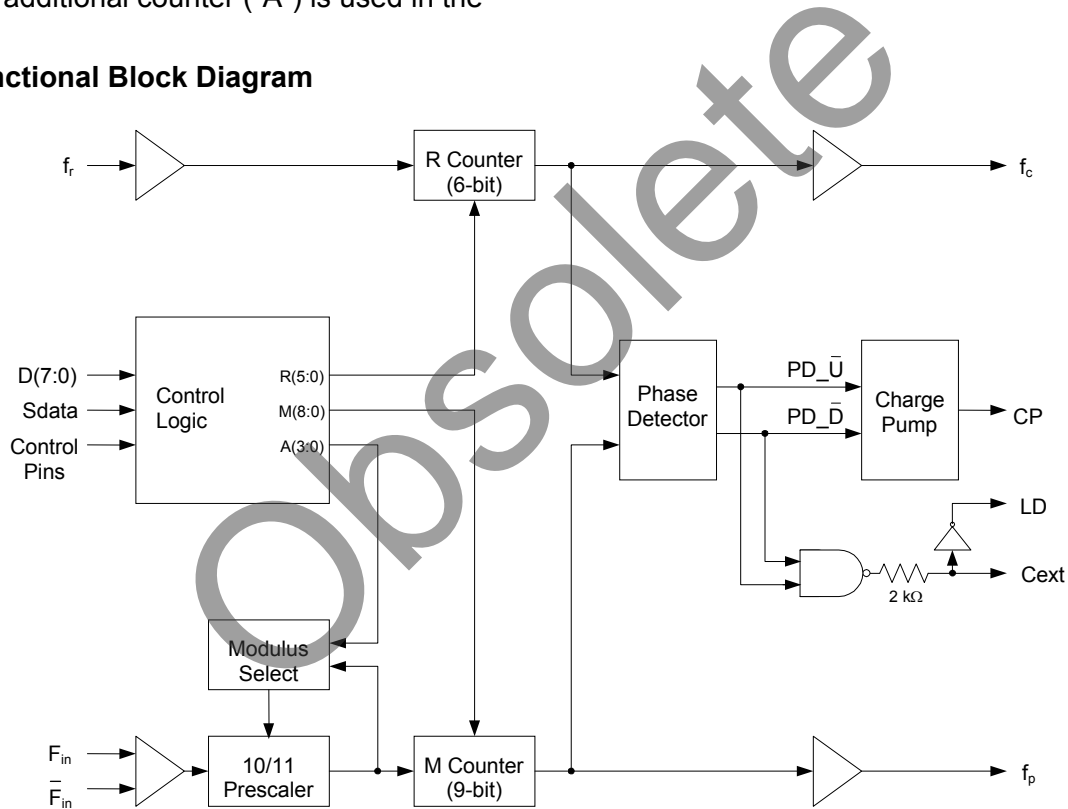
additional counter ("A") is used in the

nctional Block Diagram

Obsolete

$f_r$

R Counter (6-bit)

$f_c$

D(7:0)

Sdata

Control Pins

Control Logic

R(5:0)

M(8:0)

A(3:0)

Phase Detector

PD_$\bar{U}$

PD_$\bar{D}$

Charge Pump

CP

LD

Cext

2 kΩ

Modulus Select

$F_{in}$

$\bar{F}_{in}$

10/11 Prescaler

M Counter (9-bit)

$f_p$